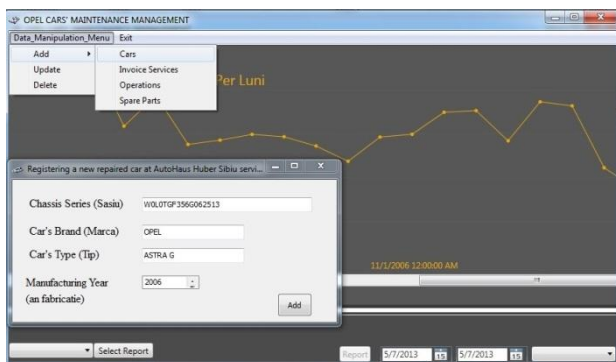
OPEL CARS' MAINTENANCE MANAGEMENT

Data_Manipulation_Menu Exit

Add
Update
Delete

Cars
Invoice Services
Operations
Spare Parts

Per Luni

Registering a new repaired car at AutoHaus Huber Sibiu servi...

Chassis Series (Sasiu) W0L0TGF356G062513

Car's Brand (Marca) OPEL

Car's Type (Tip) ASTRA G

Manufacturing Year (an fabricatie) 2006

Add

11/1/2006 12:00:00 AM

Select Report

Report 5/7/2013 15 5/7/2013 15